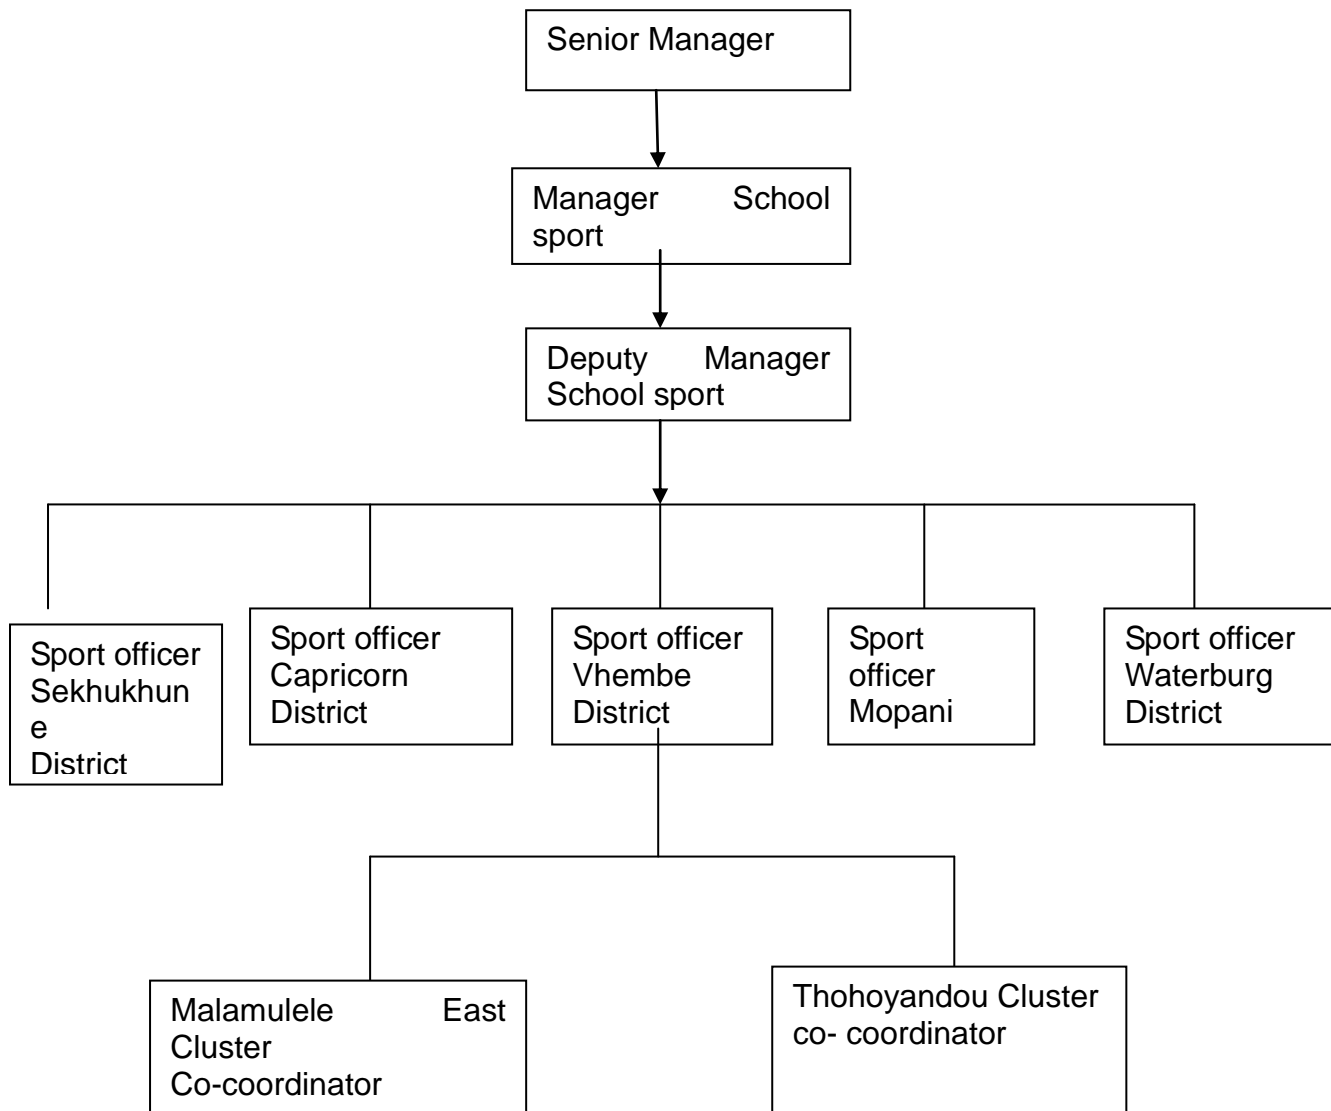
Senior Manager

Manager School sport

Deputy Manager School sport

Sport officer Sekhukhun e District

Sport officer Capricorn District

Sport officer Vhembe District

Sport officer Mopani

Sport officer Waterburg District

Malamulele East Cluster Co-coordinator

Thohoyandou Cluster co- coordinator